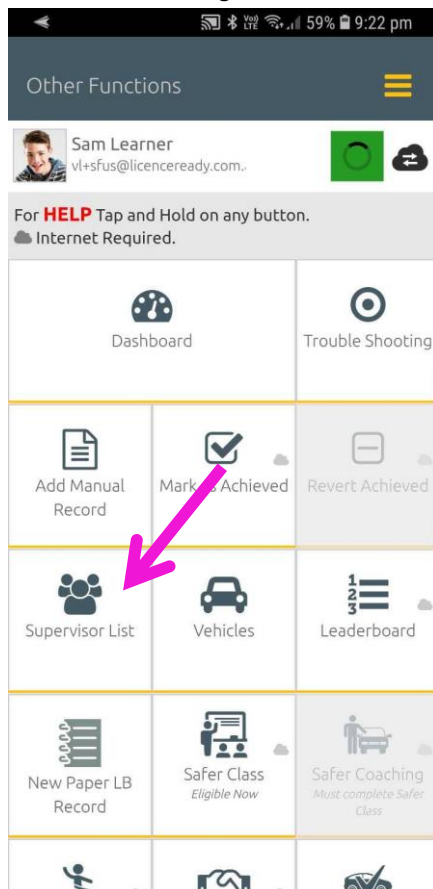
59% 9:22 pm

Other Functions

Sam Learner
vl+sfus@licenceready.com.

For HELP Tap and Hold on any button.
Internet Required.

Dashboard

Trouble Shooting

Add Manual Record

Marks Achieved

Revert Achieved

Supervisor List

Vehicles

Leaderboard

New Paper LB Record

Safer Class
Eligible Now

Safer Coaching
Must complete Safer Class